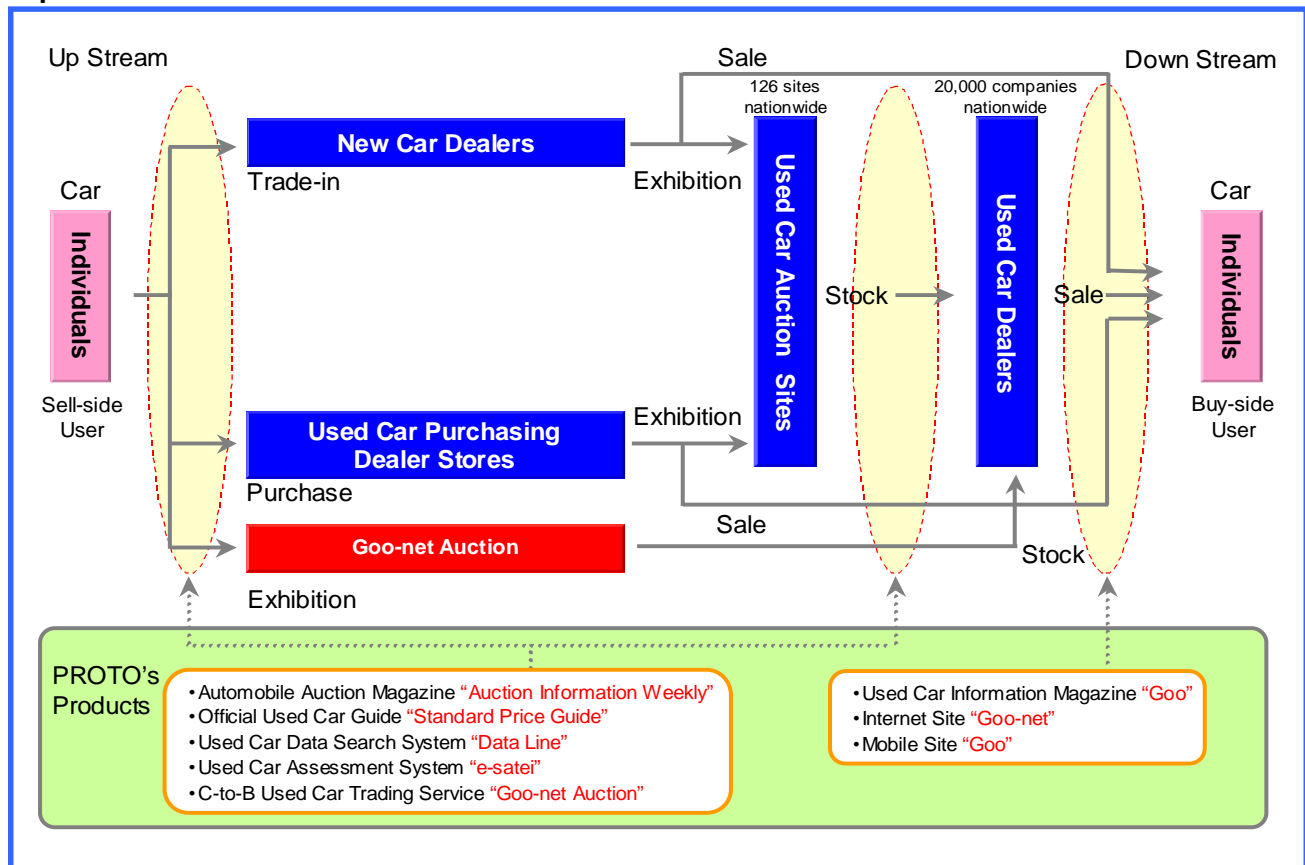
Up Stream

Sale

126 sites nationwide

20,000 companies nationwide

Down Stream

Car

Individuals

Sell-side User

New Car Dealers

Trade-in

Exhibition

Used Car Auction Sites

Stock

Used Car Dealers

Sale

Car

Individuals

Buy-side User

Exhibition

Used Car Purchasing Dealer Stores

Purchase

Sale

Goo-net Auction

Stock

Exhibition

PROTO's Products

•Automobile Auction Magazine "Auction Information Weekly"
•Official Used Car Guide "Standard Price Guide"
•Used Car Data Search System "Data Line"
•Used Car Assessment System "e-satei"
•C-to-B Used Car Trading Service "Goo-net Auction"

•Used Car Information Magazine "Goo"
•Internet Site "Goo-net"
•Mobile Site "Goo"